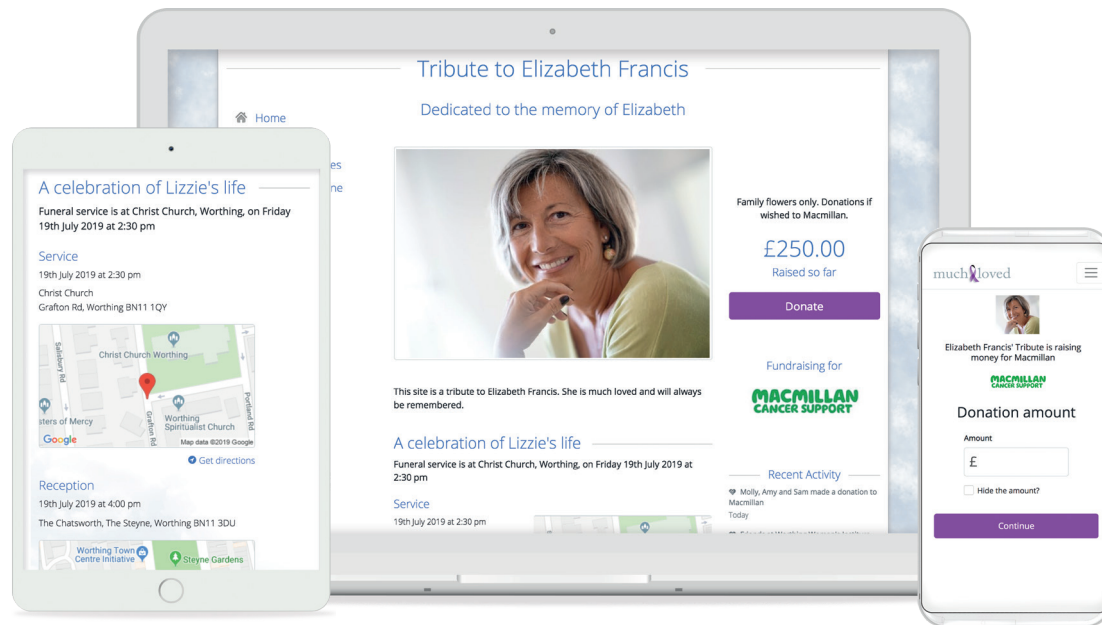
Tribute to Elizabeth Francis

Dedicated to the memory of Elizabeth

Home

es

ne

Family flowers only. Donations if wished to Macmillan.

£250.00

Raised so far

Donate

Fundraising for

MACMILLAN CANCER SUPPORT

This site is a tribute to Elizabeth Francis. She is much loved and will always be remembered.

A celebration of Lizzie's life

Funeral service is at Christ Church, Worthing, on Friday 19th July 2019 at 2:30 pm

Service

19th July 2019 at 2:30 pm

Recent Activity

Molly, Amy and Sam made a donation to Macmillan

Today

A celebration of Lizzie's life

Funeral service is at Christ Church, Worthing, on Friday 19th July 2019 at 2:30 pm

Service

19th July 2019 at 2:30 pm

Christ Church

Grafton Rd, Worthing BN11 1QY

Christ Church Worthing

Salisbury Rd

Grafton Rd

Portland Rd

sters of Mercy

Worthing Spiritualist Church

Google

Map data ©2019 Google

Get directions

Reception

19th July 2019 at 4:00 pm

The Chatsworth, The Steyne, Worthing BN11 3DU

Worthing Town Centre Initiative

Steyne Gardens

muchloved

Elizabeth Francis' Tribute is raising money for Macmillan

MACMILLAN CANCER SUPPORT

Donation amount

Amount

£

Hide the amount?

Continue